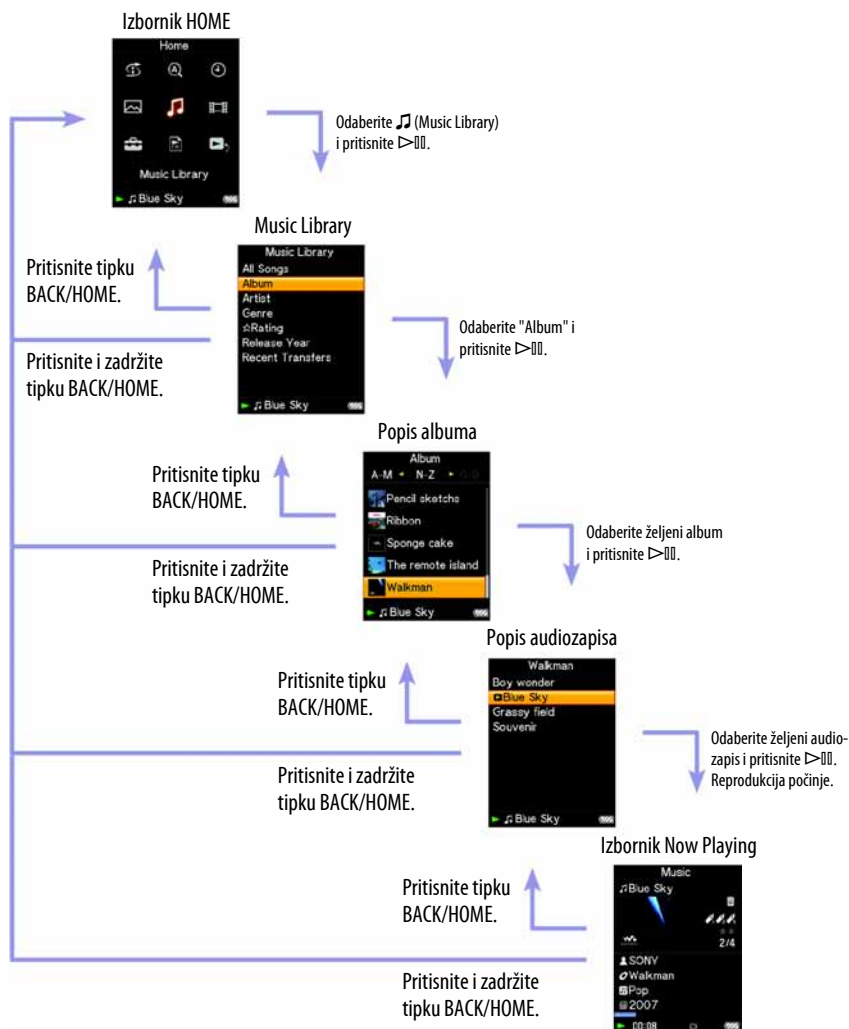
Izbornik HOME

Home

Music Library

♫ Blue Sky

Odaberite ♫ (Music Library) i pritisnite ▷II.

Music Library

Music Library
All Songs
Album
Artist
Genre
☆Rating
Release Year
Recent Transfers

♫ Blue Sky

Pritisnite tipku BACK/HOME.

Pritisnite i zadržite tipku BACK/HOME.

Odaberite "Album" i pritisnite ▷II.

Popis albuma

Album
A-M N-Z
Pencil sketchs
Ribbon
Sponge cake
The remote island
Walkman

♫ Blue Sky

Pritisnite tipku BACK/HOME.

Pritisnite i zadržite tipku BACK/HOME.

Odaberite željeni album i pritisnite ▷II.

Popis audiozapisa

Walkman
Boy wonder
Blue Sky
Grassy field
Souvenir

♫ Blue Sky

Pritisnite tipku BACK/HOME.

Pritisnite i zadržite tipku BACK/HOME.

Odaberite željeni audiozapis i pritisnite ▷II. Reprodukcija počinje.

Izbornik Now Playing

Music
♫Blue Sky
2/4
SONY
Walkman
Pop
2007
00:08

Pritisnite tipku BACK/HOME.

Pritisnite i zadržite tipku BACK/HOME.